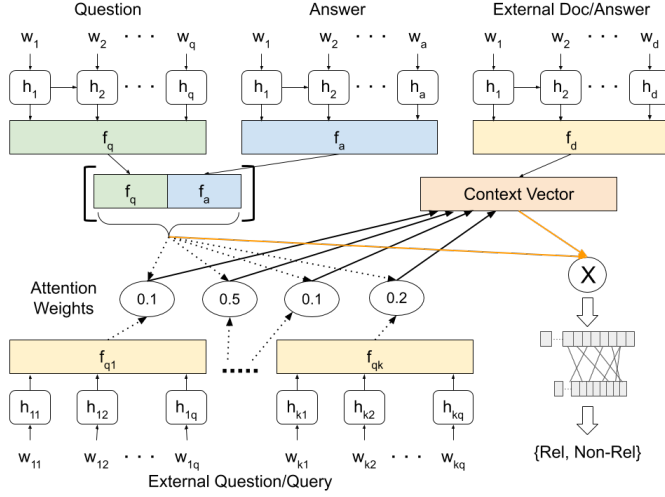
Question

$w_1$ $w_2$ · · · $w_q$

$h_1$ $h_2$ · · · $h_q$

$f_q$

Answer

$w_1$ $w_2$ · · · $w_a$

$h_1$ $h_2$ · · · $h_a$

$f_a$

External Doc/Answer

$w_1$ $w_2$ · · · $w_d$

$h_1$ $h_2$ · · · $h_d$

$f_d$

$f_q$ $f_a$

Context Vector

X

Attention Weights

0.1 0.5 0.1 0.2

$f_{q1}$ ..... $f_{qk}$

$h_{11}$ $h_{12}$ $h_{1q}$ $h_{k1}$ $h_{k2}$ $h_{kq}$

$w_{11}$ $w_{12}$ · · · $w_{1q}$ $w_{k1}$ $w_{k2}$ · · · $w_{kq}$

External Question/Query

{Rel, Non-Rel}